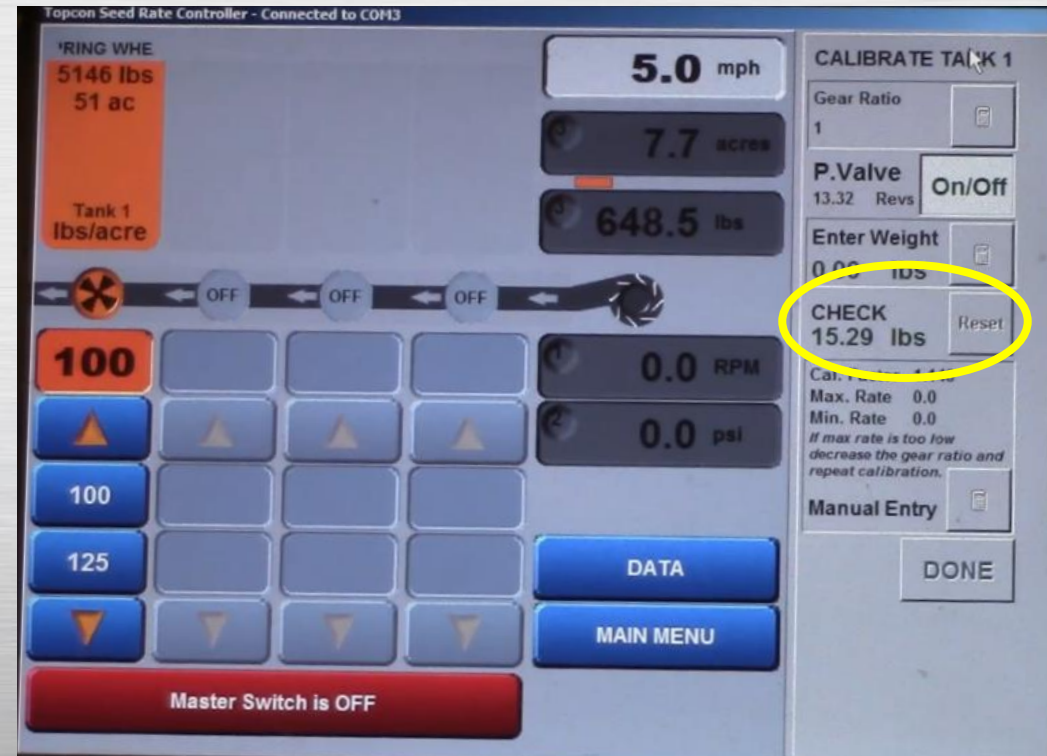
Topcon Seed Rate Controller - Connected to COM3

'RING WHE
5146 lbs
51 ac

Tank 1
lbs/acre

5.0 mph

7.7 acres

648.5 lbs

OFF
OFF
OFF

100

0.0 RPM

0.0 psi

100

125

DATA

MAIN MENU

Master Switch is OFF

CALIBRATE TA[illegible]K 1

Gear Ratio
1

P.Valve
13.32 Revs
On/Off

Enter Weight
0.00 lbs

CHECK
15.29 lbs
Reset

Cal. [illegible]
Max. Rate 0.0
Min. Rate 0.0
If max rate is too low decrease the gear ratio and repeat calibration.

Manual Entry

DONE